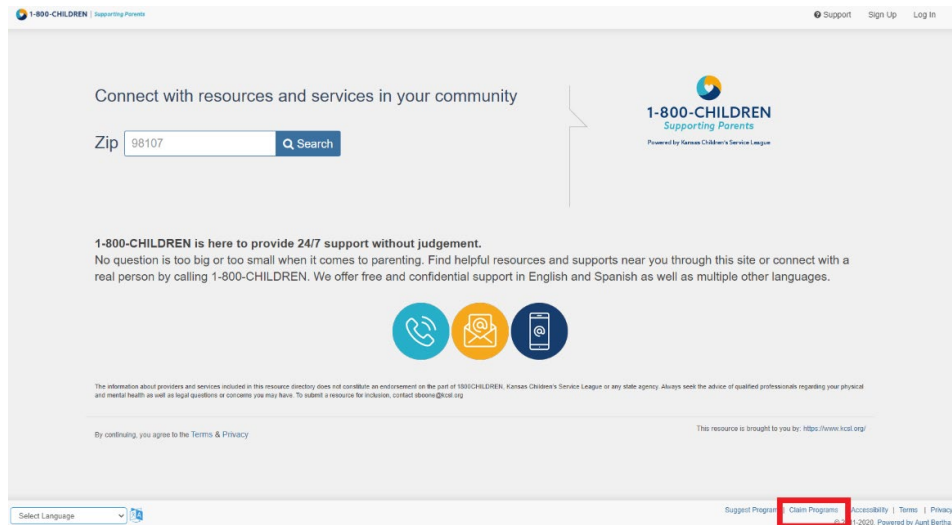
1-800-CHILDREN | Supporting Parents

Support Sign Up Log In

Connect with resources and services in your community

Zip 98107 Search

1-800-CHILDREN
Supporting Parents
Powered by Kansas Children's Service League

1-800-CHILDREN is here to provide 24/7 support without judgement.
No question is too big or too small when it comes to parenting. Find helpful resources and supports near you through this site or connect with a real person by calling 1-800-CHILDREN. We offer free and confidential support in English and Spanish as well as multiple other languages.

The information about providers and services included in this resource directory does not constitute an endorsement on the part of 1800CHILDREN, Kansas Children's Service League or any state agency. Always seek the advice of qualified professionals regarding your physical and mental health as well as legal questions or concerns you may have. To submit a resource for inclusion, contact sboone@kcsl.org

By continuing, you agree to the Terms & Privacy

This resource is brought to you by: https://www.kcsl.org/

Select Language

Suggest Program | Claim Programs | Accessibility | Terms | Privacy
© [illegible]1-2020. Powered by Aunt Bertha